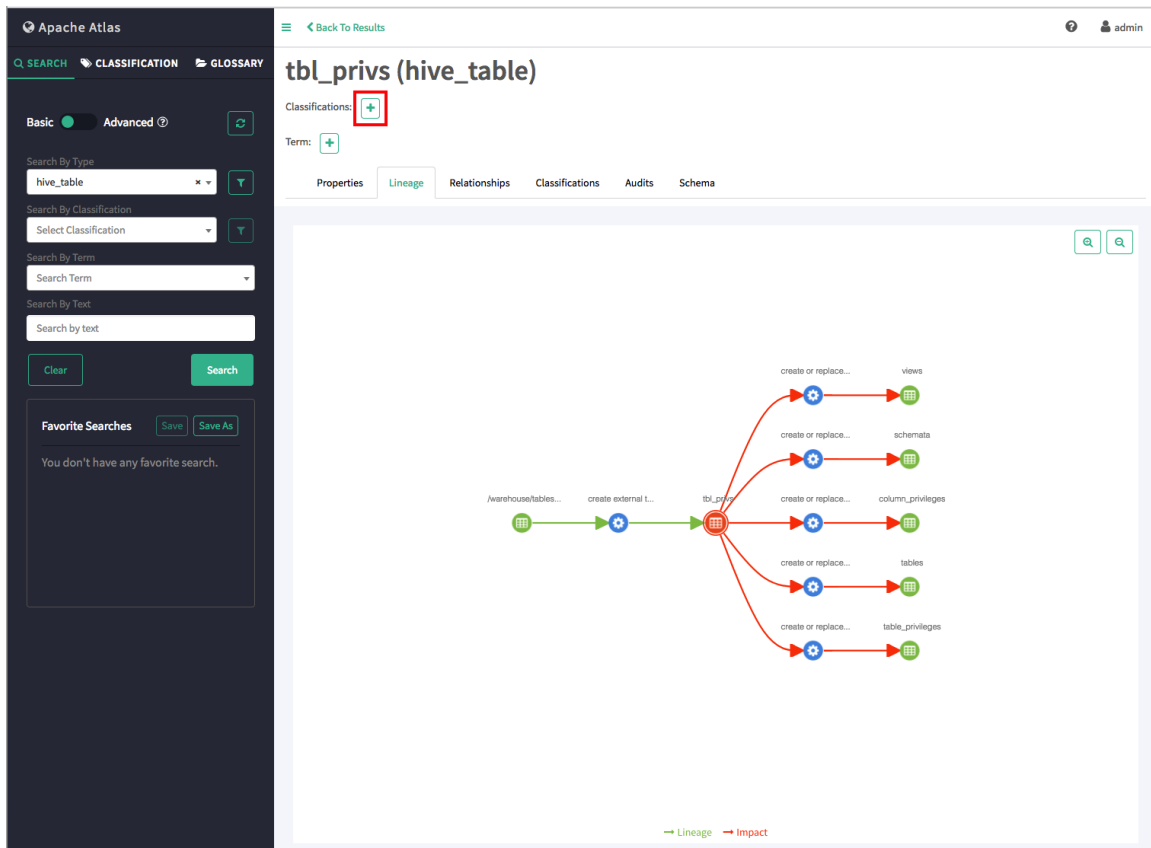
Apache Atlas

SEARCH CLASSIFICATION GLOSSARY

Basic Advanced

Search By Type
hive_table

Search By Classification
Select Classification

Search By Term
Search Term

Search By Text
Search by text

Clear Search

Favorite Searches Save Save As

You don't have any favorite search.

Back To Results

admin

tbl_privs (hive_table)

Classifications: +

Term: +

Properties Lineage Relationships Classifications Audits Schema

create or replace... views

create or replace... schemata

/warehouse/tables... create external t... tbl_privs create or replace... column_privileges

create or replace... tables

create or replace... table_privileges

→ Lineage → Impact